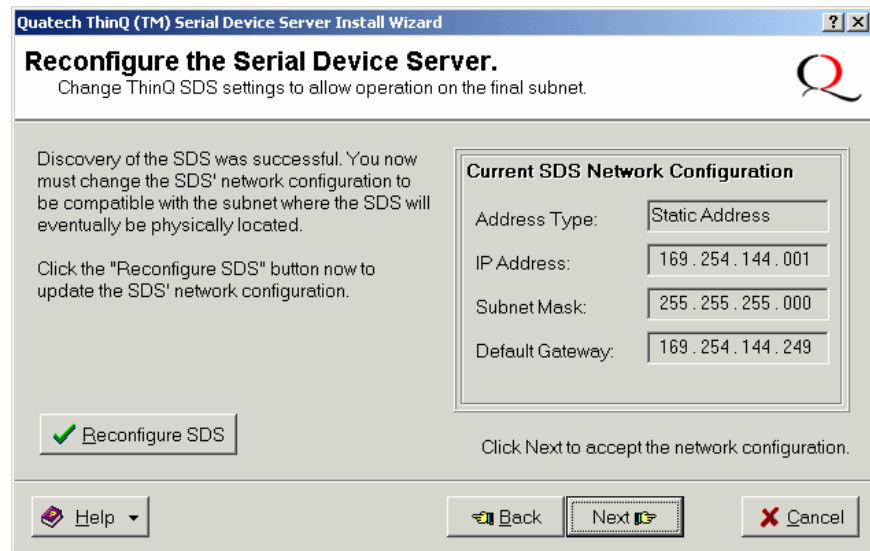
Quatech ThinQ (TM) Serial Device Server Install Wizard

? ×

Reconfigure the Serial Device Server.

Change ThinQ SDS settings to allow operation on the final subnet.

Q

Discovery of the SDS was successful. You now must change the SDS' network configuration to be compatible with the subnet where the SDS will eventually be physically located.

Click the "Reconfigure SDS" button now to update the SDS' network configuration.

Current SDS Network Configuration

Address Type: Static Address

IP Address: 169 . 254 . 144 . 001

Subnet Mask: 255 . 255 . 255 . 000

Default Gateway: 169 . 254 . 144 . 249

Reconfigure SDS

Click Next to accept the network configuration.

Help

Back

Next

Cancel